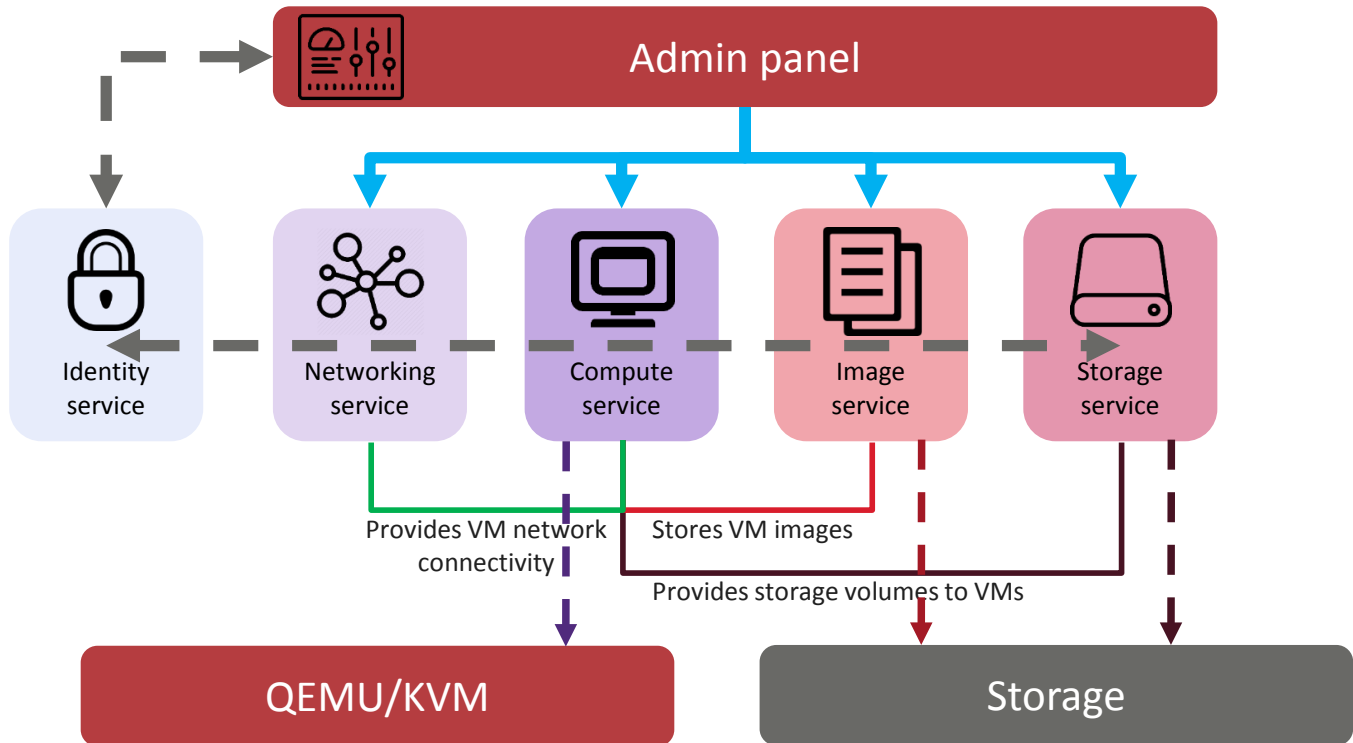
Admin panel

Identity service

Networking service

Compute service

Image service

Storage service

Provides VM network connectivity

Stores VM images

Provides storage volumes to VMs

QEMU/KVM

Storage